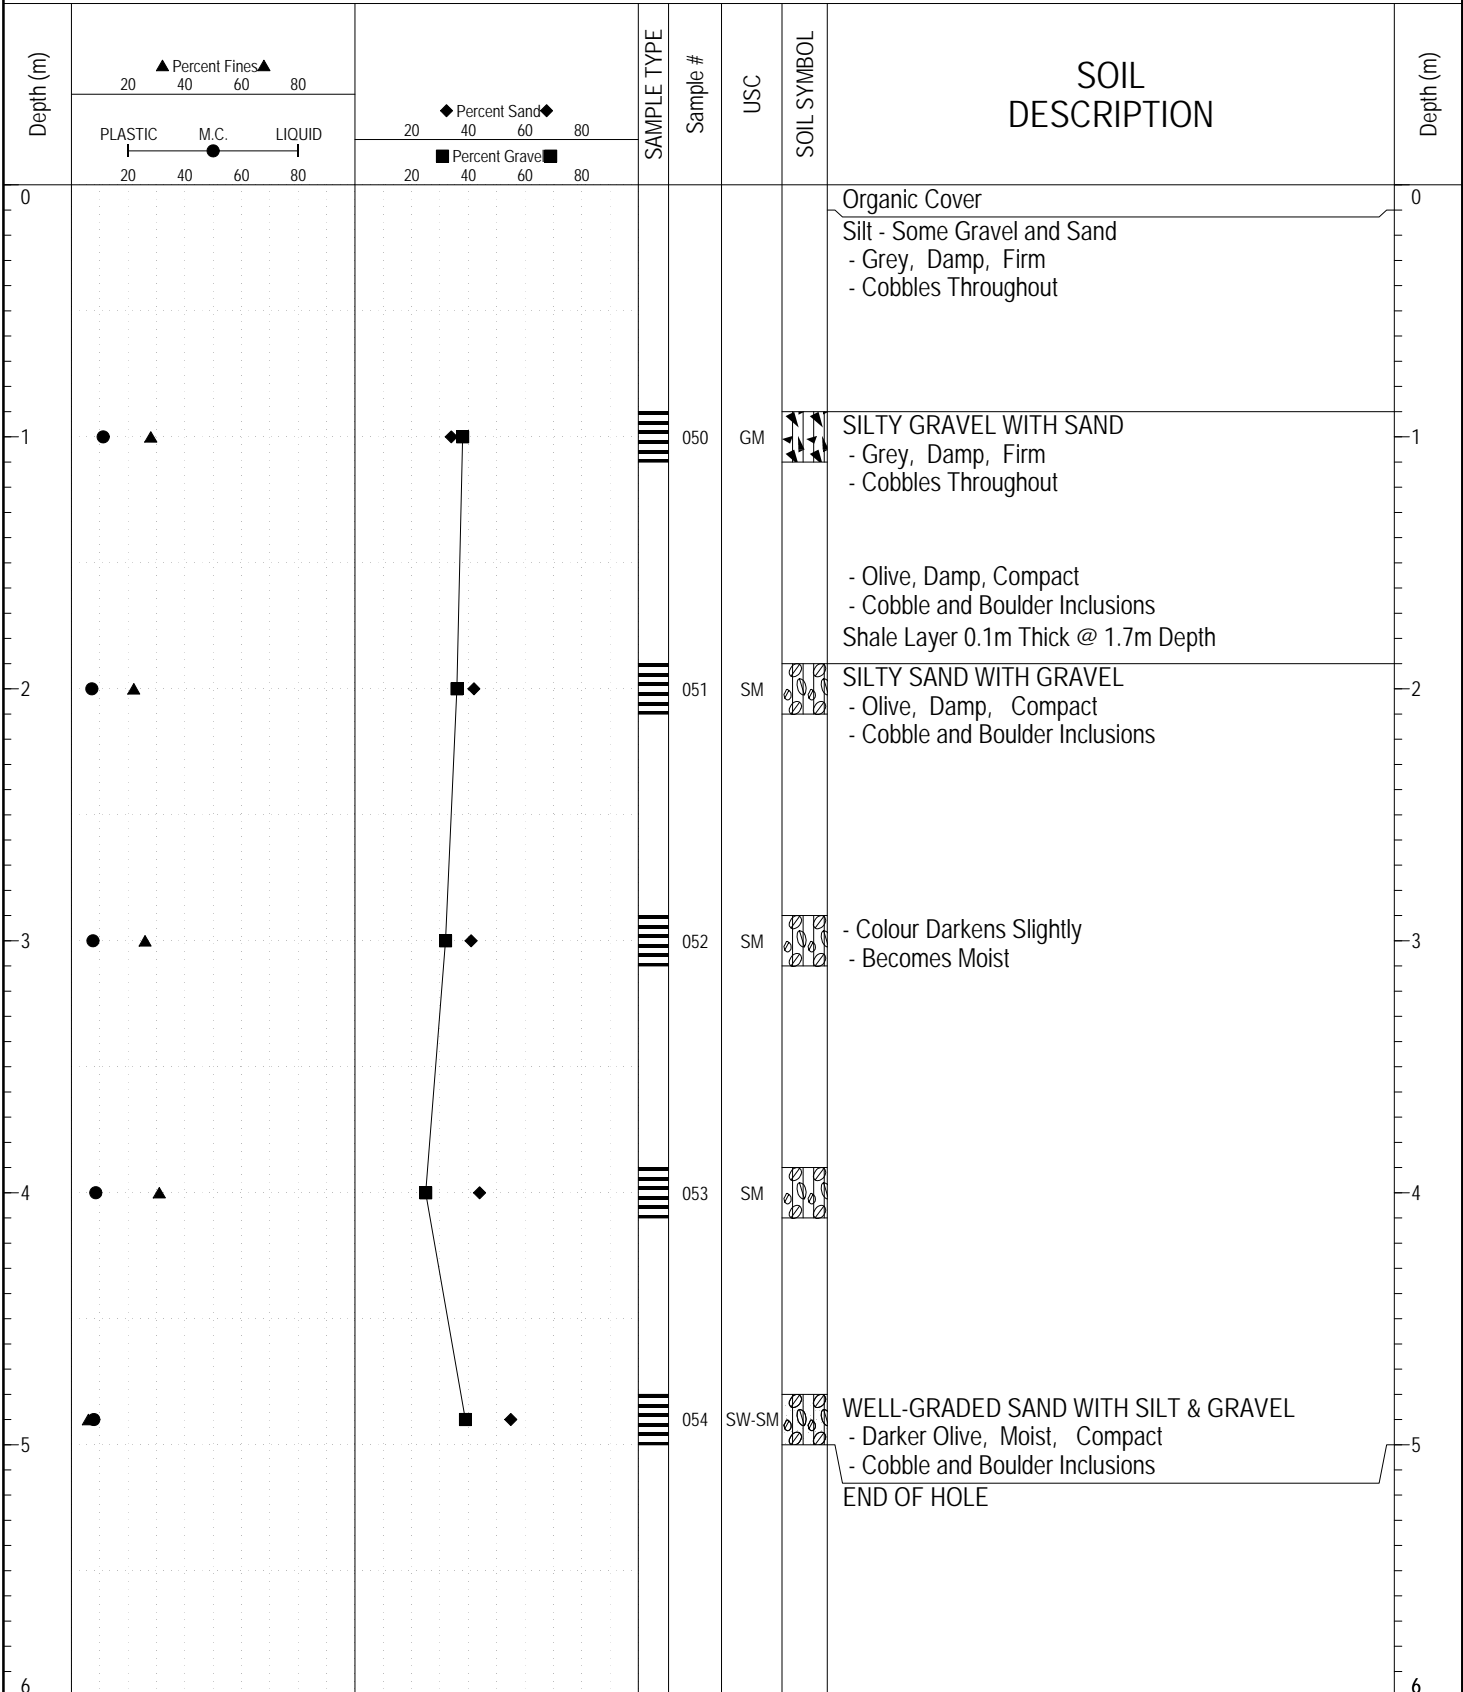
| Depth (m) | ▲Percent Fines▲ 20 40 60 80 / PLASTIC M.C. LIQUID 20 40 60 80 | ◆Percent Sand◆ 20 40 60 80 / ■Percent Gravel■ 20 40 60 80 | SAMPLE TYPE | Sample # | USC | SOIL SYMBOL | SOIL DESCRIPTION | Depth (m) |
|---|---|---|---|---|---|---|---|---|
| 0 | | | | | | | Organic Cover<br>Silt - Some Gravel and Sand<br>- Grey, Damp, Firm<br>- Cobbles Throughout | 0 |
| 1 | | | | 050 | GM | | SILTY GRAVEL WITH SAND<br>- Grey, Damp, Firm<br>- Cobbles Throughout<br><br>- Olive, Damp, Compact<br>- Cobble and Boulder Inclusions<br>Shale Layer 0.1m Thick @ 1.7m Depth | 1 |
| 2 | | | | 051 | SM | | SILTY SAND WITH GRAVEL<br>- Olive, Damp, Compact<br>- Cobble and Boulder Inclusions | 2 |
| 3 | | | | 052 | SM | | - Colour Darkens Slightly<br>- Becomes Moist | 3 |
| 4 | | | | 053 | SM | | | 4 |
| 5 | | | | 054 | SW-SM | | WELL-GRADED SAND WITH SILT & GRAVEL<br>- Darker Olive, Moist, Compact<br>- Cobble and Boulder Inclusions<br>END OF HOLE | 5 |
| 6 | | | | | | | | 6 |